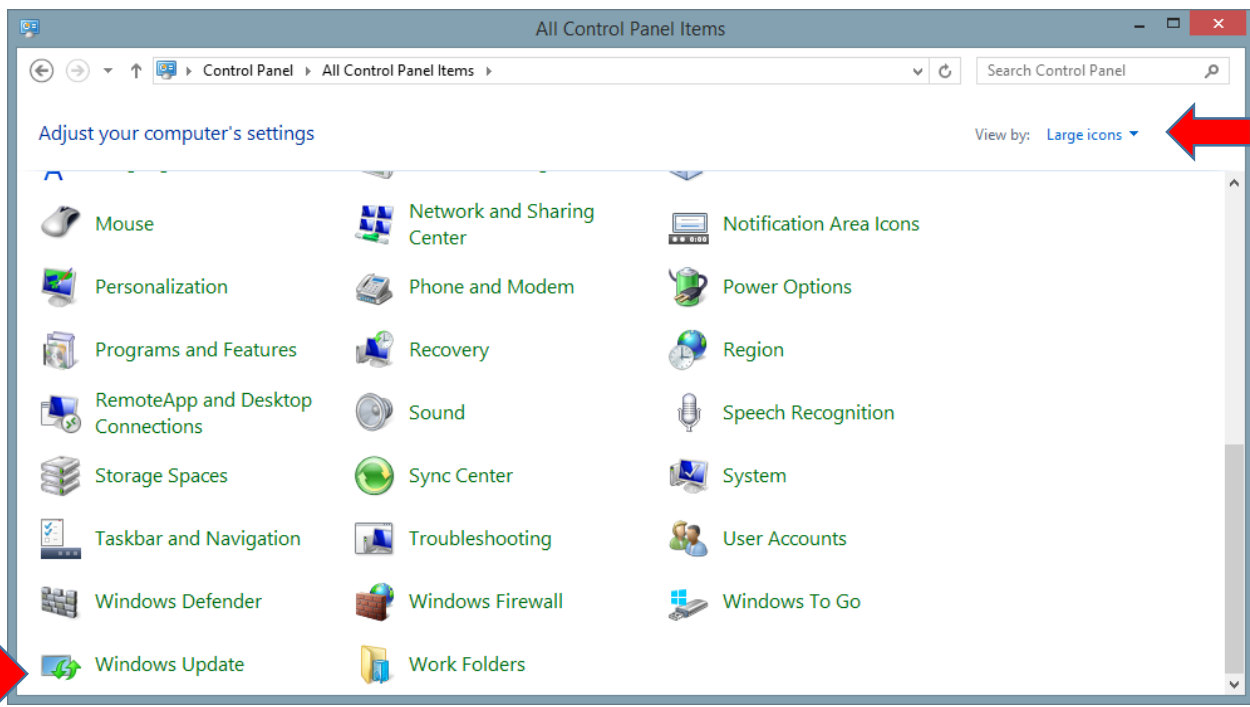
All Control Panel Items

Control Panel ▸ All Control Panel Items ▸

Search Control Panel

Adjust your computer's settings

View by: Large icons

Mouse

Network and Sharing Center

Notification Area Icons

Personalization

Phone and Modem

Power Options

Programs and Features

Recovery

Region

RemoteApp and Desktop Connections

Sound

Speech Recognition

Storage Spaces

Sync Center

System

Taskbar and Navigation

Troubleshooting

User Accounts

Windows Defender

Windows Firewall

Windows To Go

Windows Update

Work Folders